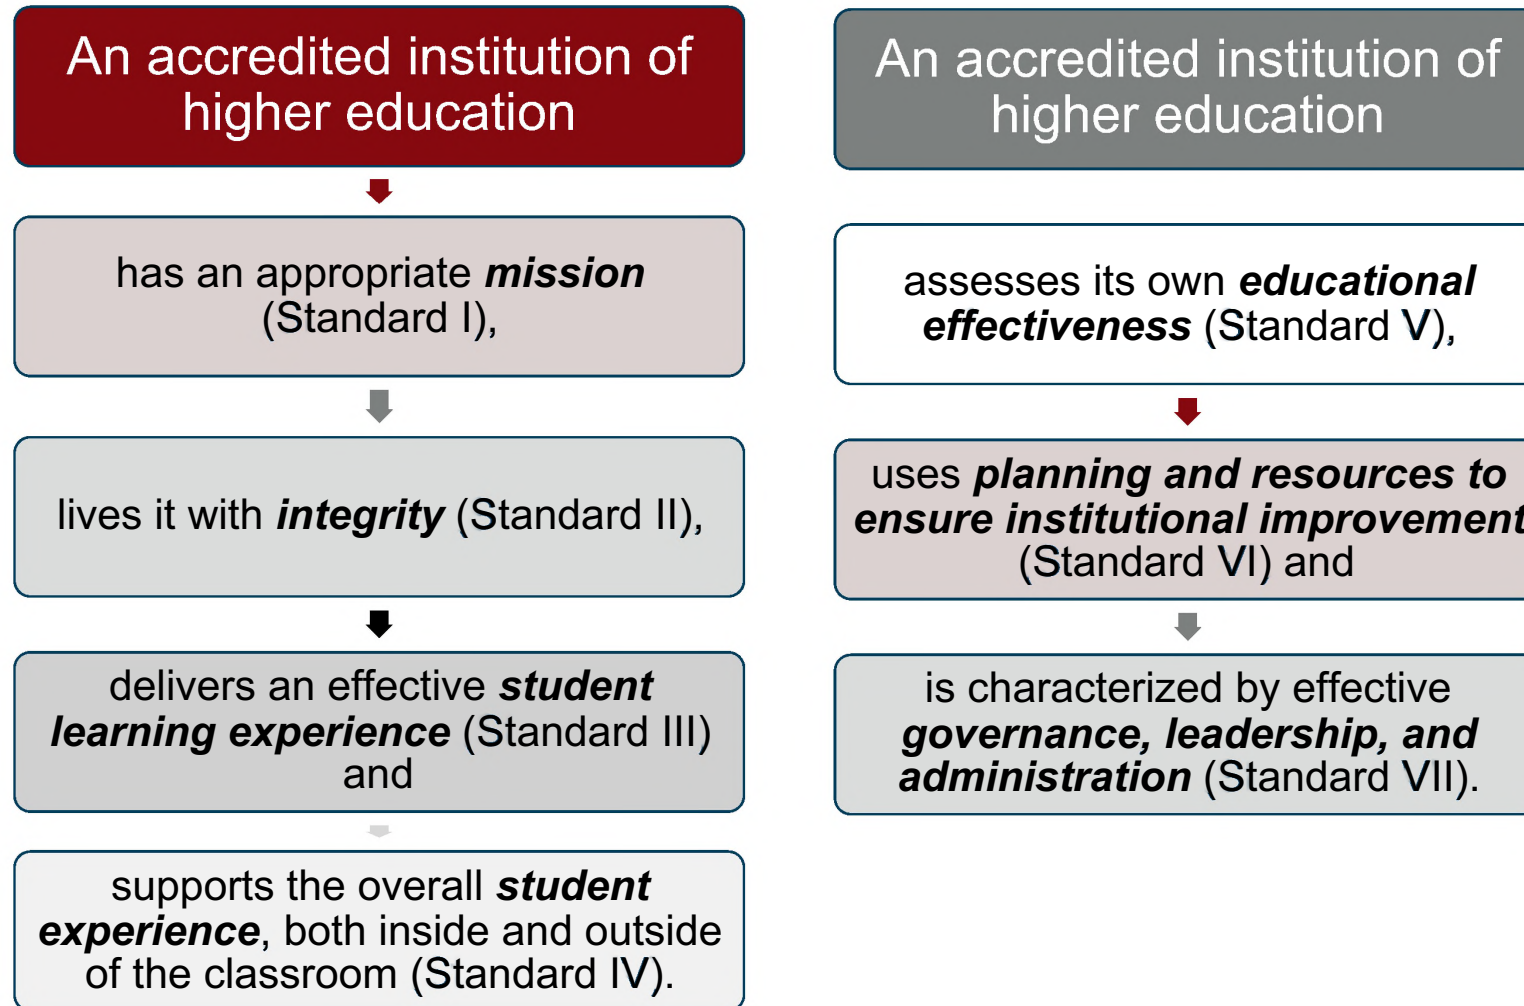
An accredited institution of higher education

has an appropriate ***mission*** (Standard I),

lives it with ***integrity*** (Standard II),

delivers an effective ***student learning experience*** (Standard III) and

supports the overall ***student experience***, both inside and outside of the classroom (Standard IV).

An accredited institution of higher education

assesses its own ***educational effectiveness*** (Standard V),

uses ***planning and resources to ensure institutional improvement*** (Standard VI) and

is characterized by effective ***governance, leadership, and administration*** (Standard VII).